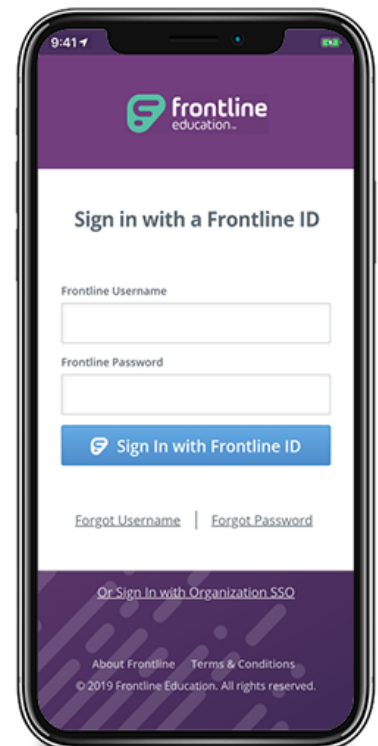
9:41

frontline
education

Sign in with a Frontline ID

Frontline Username

Frontline Password

Sign In with Frontline ID

Forgot Username | Forgot Password

Or Sign In with Organization SSO

About Frontline Terms & Conditions
© 2019 Frontline Education. All rights reserved.